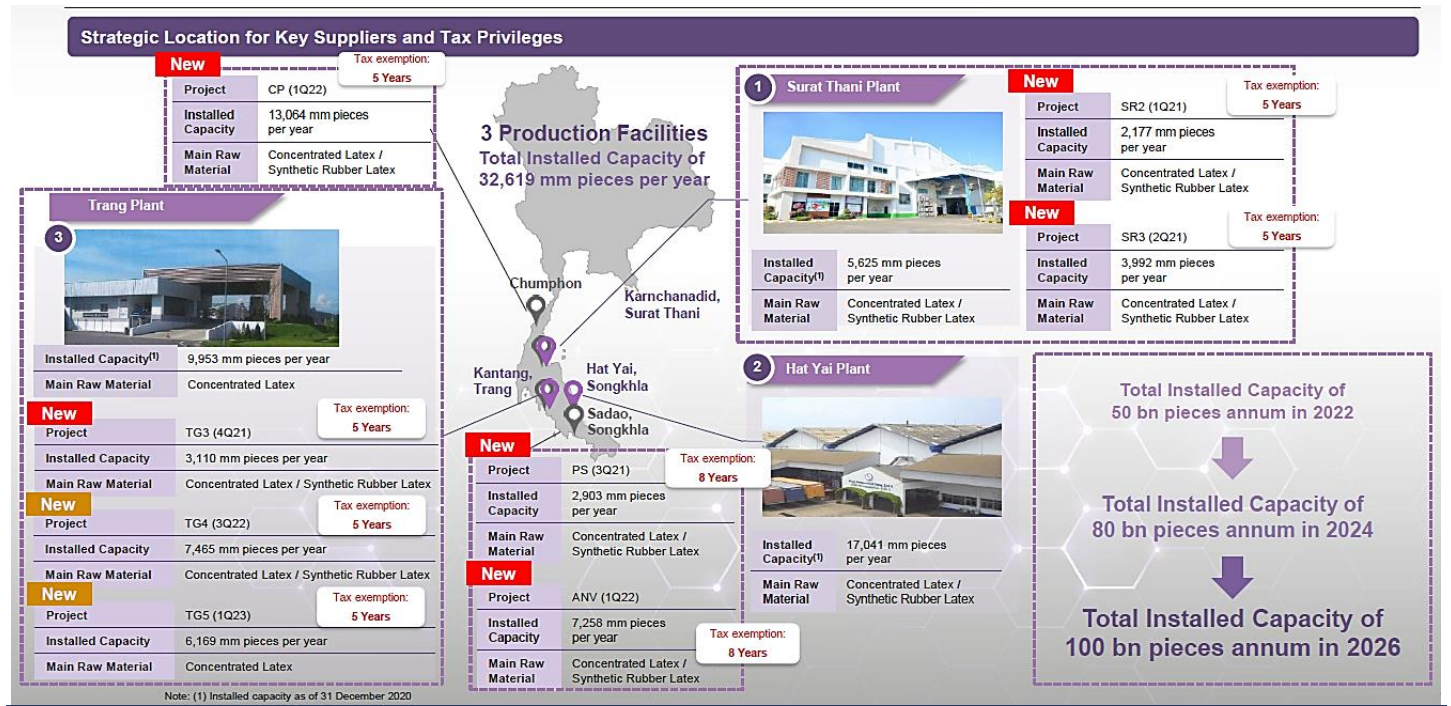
Strategic Location for Key Suppliers and Tax Privileges

New

Tax exemption: 5 Years

| Project | CP (1Q22) |
|---|---|
| Installed Capacity | 13,064 mm pieces per year |
| Main Raw Material | Concentrated Latex / Synthetic Rubber Latex |

3 Production Facilities
Total Installed Capacity of 32,619 mm pieces per year

Trang Plant

3

| Installed Capacity$^{(1)}$ | 9,953 mm pieces per year |
|---|---|
| Main Raw Material | Concentrated Latex |

New

Tax exemption: 5 Years

| Project | TG3 (4Q21) |
|---|---|
| Installed Capacity | 3,110 mm pieces per year |
| Main Raw Material | Concentrated Latex / Synthetic Rubber Latex |

New

Tax exemption: 5 Years

| Project | TG4 (3Q22) |
|---|---|
| Installed Capacity | 7,465 mm pieces per year |
| Main Raw Material | Concentrated Latex / Synthetic Rubber Latex |

New

Tax exemption: 5 Years

| Project | TG5 (1Q23) |
|---|---|
| Installed Capacity | 6,169 mm pieces per year |
| Main Raw Material | Concentrated Latex |

Note: (1) Installed capacity as of 31 December 2020

Chumphon

Karnchanadid, Surat Thani

Kantang, Trang

Hat Yai, Songkhla

Sadao, Songkhla

New

Tax exemption: 8 Years

| Project | PS (3Q21) |
|---|---|
| Installed Capacity | 2,903 mm pieces per year |
| Main Raw Material | Concentrated Latex / Synthetic Rubber Latex |

New

| Project | ANV (1Q22) |
|---|---|
| Installed Capacity | 7,258 mm pieces per year |
| Main Raw Material | Concentrated Latex / Synthetic Rubber Latex |

Tax exemption: 8 Years

1 Surat Thani Plant

| Installed Capacity$^{(1)}$ | 5,625 mm pieces per year |
|---|---|
| Main Raw Material | Concentrated Latex / Synthetic Rubber Latex |

New

Tax exemption: 5 Years

| Project | SR2 (1Q21) |
|---|---|
| Installed Capacity | 2,177 mm pieces per year |
| Main Raw Material | Concentrated Latex / Synthetic Rubber Latex |

New

Tax exemption: 5 Years

| Project | SR3 (2Q21) |
|---|---|
| Installed Capacity | 3,992 mm pieces per year |
| Main Raw Material | Concentrated Latex / Synthetic Rubber Latex |

2 Hat Yai Plant

| Installed Capacity$^{(1)}$ | 17,041 mm pieces per year |
|---|---|
| Main Raw Material | Concentrated Latex / Synthetic Rubber Latex |

Total Installed Capacity of 50 bn pieces annum in 2022

Total Installed Capacity of 80 bn pieces annum in 2024

Total Installed Capacity of 100 bn pieces annum in 2026